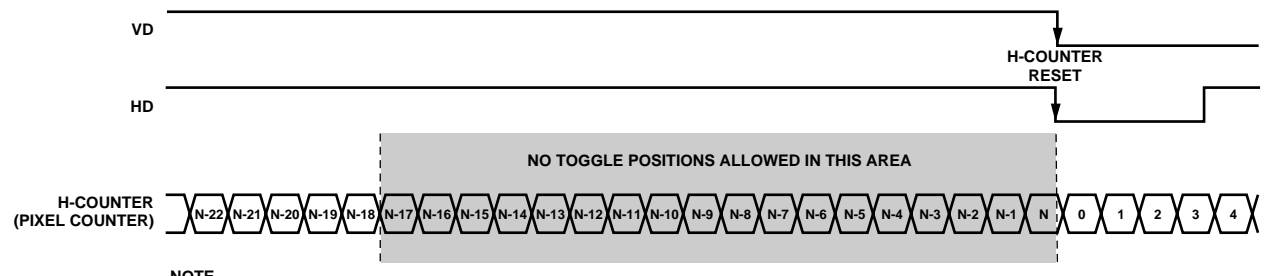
VD

H-COUNTER RESET

HD

NO TOGGLE POSITIONS ALLOWED IN THIS AREA

H-COUNTER (PIXEL COUNTER)

N-22 N-21 N-20 N-19 N-18 N-17 N-16 N-15 N-14 N-13 N-12 N-11 N-10 N-9 N-8 N-7 N-6 N-5 N-4 N-3 N-2 N-1 N 0 1 2 3 4

NOTE